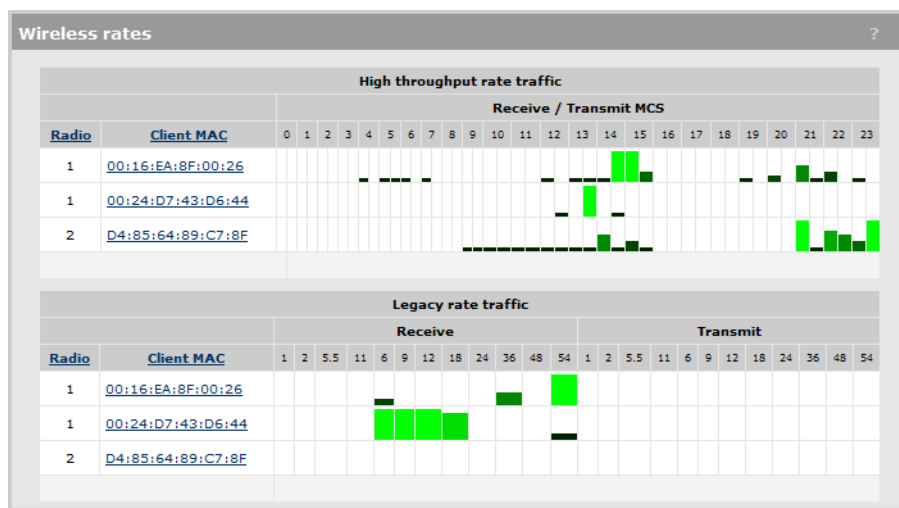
Wireless rates ?

High throughput rate traffic

| Radio | Client MAC | Receive / Transmit MCS |
|---|---|---|
| | | 0 1 2 3 4 5 6 7 8 9 10 11 12 13 14 15 16 17 18 19 20 21 22 23 |
| 1 | 00:16:EA:8F:00:26 | |
| 1 | 00:24:D7:43:D6:44 | |
| 2 | D4:85:64:89:C7:8F | |

Legacy rate traffic

| Radio | Client MAC | Receive | Transmit |
|---|---|---|---|
| | | 1 2 5.5 11 6 9 12 18 24 36 48 54 | 1 2 5.5 11 6 9 12 18 24 36 48 54 |
| 1 | 00:16:EA:8F:00:26 | | |
| 1 | 00:24:D7:43:D6:44 | | |
| 2 | D4:85:64:89:C7:8F | | |